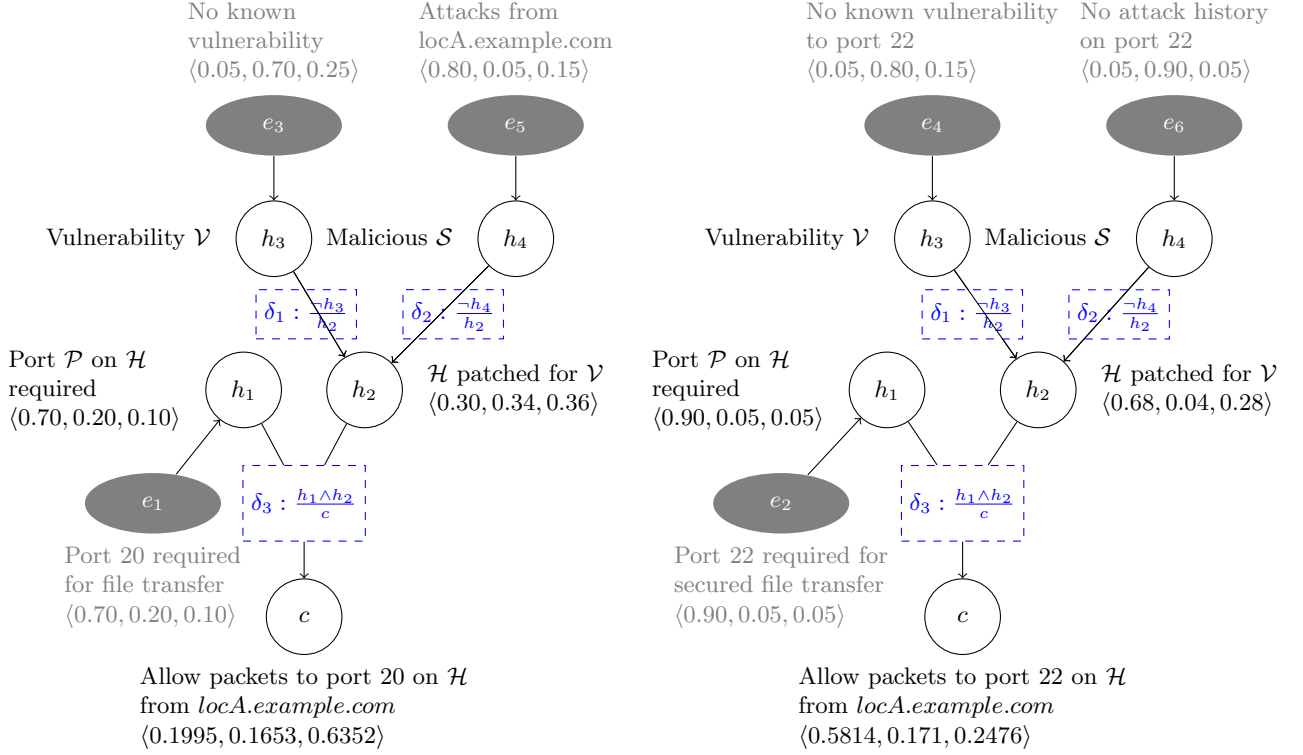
No known vulnerability
$\langle 0.05, 0.70, 0.25\rangle$

Attacks from locA.example.com
$\langle 0.80, 0.05, 0.15\rangle$

$e_3$

$e_5$

Vulnerability $\mathcal{V}$

$h_3$

Malicious $\mathcal{S}$

$h_4$

$\delta_1 : \frac{\neg h_3}{h_2}$

$\delta_2 : \frac{\neg h_4}{h_2}$

Port $\mathcal{P}$ on $\mathcal{H}$ required
$\langle 0.70, 0.20, 0.10\rangle$

$h_1$

$h_2$

$\mathcal{H}$ patched for $\mathcal{V}$
$\langle 0.30, 0.34, 0.36\rangle$

$e_1$

$\delta_3 : \frac{h_1 \wedge h_2}{c}$

Port 20 required for file transfer
$\langle 0.70, 0.20, 0.10\rangle$

$c$

Allow packets to port 20 on $\mathcal{H}$ from $locA.example.com$
$\langle 0.1995, 0.1653, 0.6352\rangle$

No known vulnerability to port 22
$\langle 0.05, 0.80, 0.15\rangle$

No attack history on port 22
$\langle 0.05, 0.90, 0.05\rangle$

$e_4$

$e_6$

Vulnerability $\mathcal{V}$

$h_3$

Malicious $\mathcal{S}$

$h_4$

$\delta_1 : \frac{\neg h_3}{h_2}$

$\delta_2 : \frac{\neg h_4}{h_2}$

Port $\mathcal{P}$ on $\mathcal{H}$ required
$\langle 0.90, 0.05, 0.05\rangle$

$h_1$

$h_2$

$\mathcal{H}$ patched for $\mathcal{V}$
$\langle 0.68, 0.04, 0.28\rangle$

$e_2$

$\delta_3 : \frac{h_1 \wedge h_2}{c}$

Port 22 required for secured file transfer
$\langle 0.90, 0.05, 0.05\rangle$

$c$

Allow packets to port 22 on $\mathcal{H}$ from $locA.example.com$
$\langle 0.5814, 0.171, 0.2476\rangle$